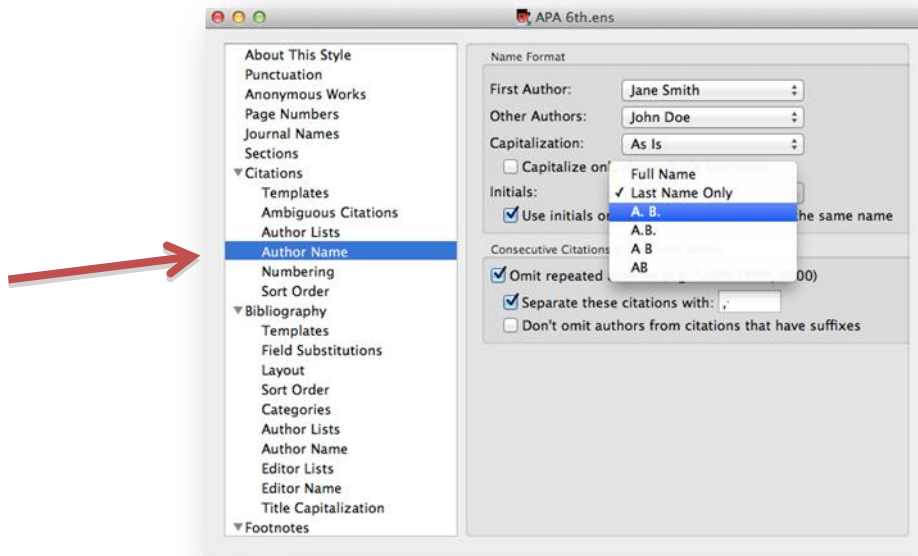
APA 6th.ens

About This Style
Punctuation
Anonymous Works
Page Numbers
Journal Names
Sections
▼Citations
Templates
Ambiguous Citations
Author Lists
Author Name
Numbering
Sort Order
▼Bibliography
Templates
Field Substitutions
Layout
Sort Order
Categories
Author Lists
Author Name
Editor Lists
Editor Name
Title Capitalization
▼Footnotes

Name Format
First Author: Jane Smith
Other Authors: John Doe
Capitalization: As Is
Capitalize onl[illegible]
Initials:
Use initials o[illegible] the same name

Full Name
✓ Last Name Only
A. B.
A.B.
A B
AB

Consecutive Citations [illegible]
Omit repeated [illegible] 00)
Separate these citations with: ,
Don't omit authors from citations that have suffixes